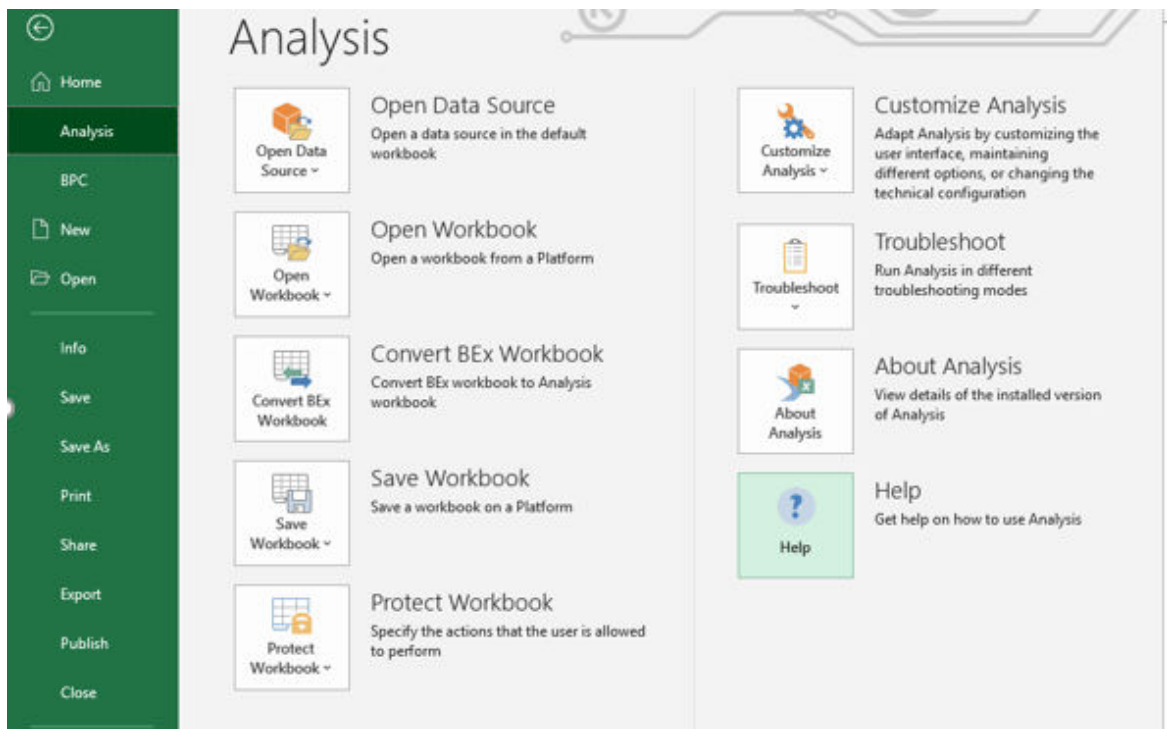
Home

Analysis

BPC

New

Open

Info

Save

Save As

Print

Share

Export

Publish

Close

Analysis

Open Data Source ˅

Open Data Source
Open a data source in the default workbook

Open Workbook ˅

Open Workbook
Open a workbook from a Platform

Convert BEx Workbook

Convert BEx Workbook
Convert BEx workbook to Analysis workbook

Save Workbook ˅

Save Workbook
Save a workbook on a Platform

Protect Workbook ˅

Protect Workbook
Specify the actions that the user is allowed to perform

Customize Analysis ˅

Customize Analysis
Adapt Analysis by customizing the user interface, maintaining different options, or changing the technical configuration

Troubleshoot ˅

Troubleshoot
Run Analysis in different troubleshooting modes

About Analysis

About Analysis
View details of the installed version of Analysis

Help

Help
Get help on how to use Analysis